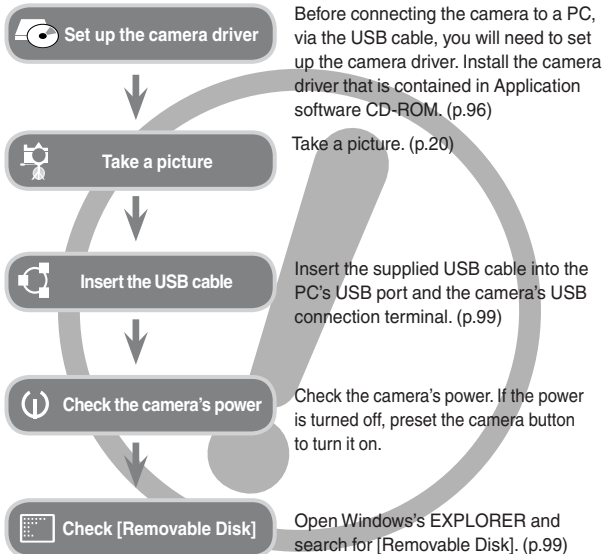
Set up the camera driver

Before connecting the camera to a PC, via the USB cable, you will need to set up the camera driver. Install the camera driver that is contained in Application software CD-ROM. (p.96)

Take a picture

Take a picture. (p.20)

Insert the USB cable

Insert the supplied USB cable into the PC's USB port and the camera's USB connection terminal. (p.99)

Check the camera's power

Check the camera's power. If the power is turned off, preset the camera button to turn it on.

Check [Removable Disk]

Open Windows's EXPLORER and search for [Removable Disk]. (p.99)